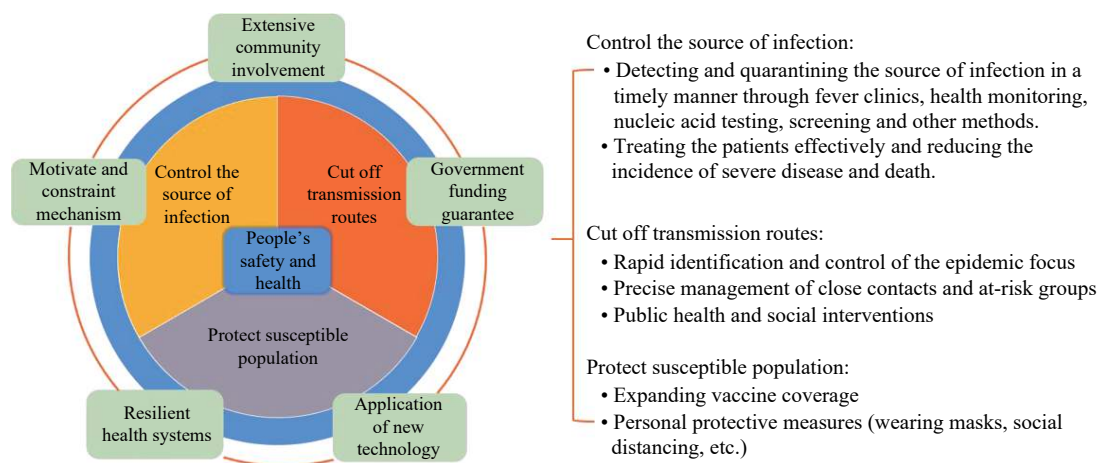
Extensive community involvement

Motivate and constraint mechanism

Control the source of infection

Cut off transmission routes

Government funding guarantee

People's safety and health

Protect susceptible population

Resilient health systems

Application of new technology

Control the source of infection:
• Detecting and quarantining the source of infection in a timely manner through fever clinics, health monitoring, nucleic acid testing, screening and other methods.
• Treating the patients effectively and reducing the incidence of severe disease and death.

Cut off transmission routes:
• Rapid identification and control of the epidemic focus
• Precise management of close contacts and at-risk groups
• Public health and social interventions

Protect susceptible population:
• Expanding vaccine coverage
• Personal protective measures (wearing masks, social distancing, etc.)